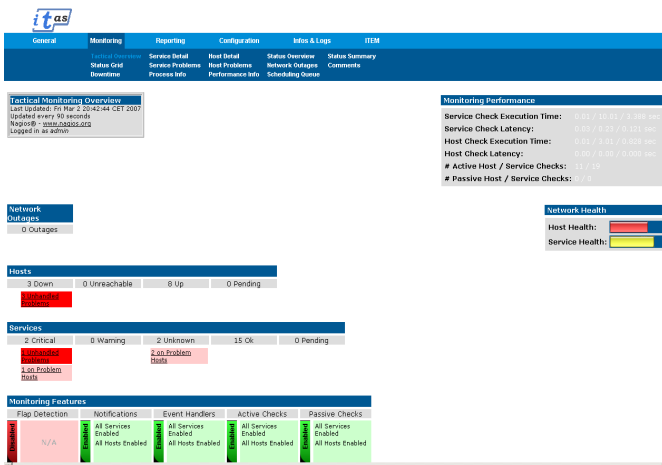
itas

General | Monitoring | Reporting | Configuration | Infos & Logs | ITEM

Tactical Overview
Status Grid
Downtime
Service Detail
Service Problems
Process Info
Host Detail
Host Problems
Performance Info
Status Overview
Network Outages
Scheduling Queue
Status Summary
Comments

Tactical Monitoring Overview
Last Updated: Fri Mar 2 20:42:44 CET 2007
Updated every 90 seconds
Nagios® - www.nagios.org
Logged in as admin

Monitoring Performance

| | |
|---|---|
| Service Check Execution Time: | 0.01 / 10.02 / 3.398 sec |
| Service Check Latency: | 0.00 / 0.21 / 0.121 sec |
| Host Check Execution Time: | 0.01 / 3.01 / 0.628 sec |
| Host Check Latency: | 0.00 / 0.00 / 0.000 sec |
| # Active Host / Service Checks: | 11 / 19 |
| # Passive Host / Service Checks: | 0 / 0 |

Network Outages
0 Outages

Network Health
Host Health:
Service Health:

Hosts

| 3 Down | 0 Unreachable | 8 Up | 0 Pending |
|---|---|---|---|
| 3 Unhandled Problems | | | |

Services

| 2 Critical | 0 Warning | 2 Unknown | 15 Ok | 0 Pending |
|---|---|---|---|---|
| 1 Unhandled Problems<br>1 on Problem Hosts | | 2 on Problem Hosts | | |

Monitoring Features

| Flap Detection | Notifications | Event Handlers | Active Checks | Passive Checks |
|---|---|---|---|---|
| Disabled N/A | Enabled All Services Enabled All Hosts Enabled | Enabled All Services Enabled All Hosts Enabled | Enabled All Services Enabled All Hosts Enabled | Enabled All Services Enabled All Hosts Enabled |